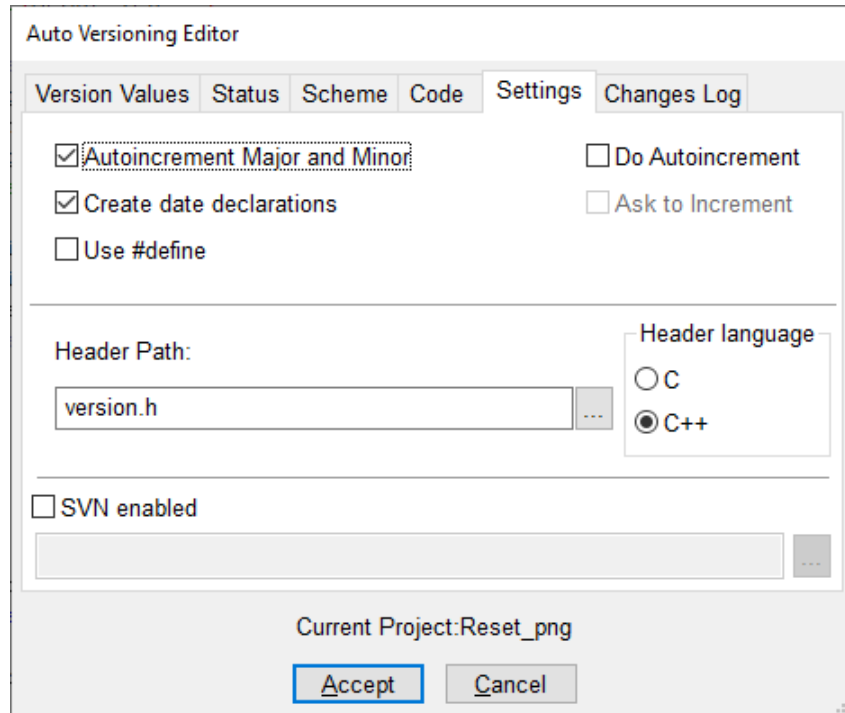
Auto Versioning Editor

Version Values | Status | Scheme | Code | Settings | Changes Log

☑ Autoincrement Major and Minor
☑ Create date declarations
☐ Use #define

☐ Do Autoincrement
☐ Ask to Increment

Header Path:

version.h ...

Header language
○ C
◉ C++

☐ SVN enabled

...

Current Project:Reset_png

Accept  Cancel